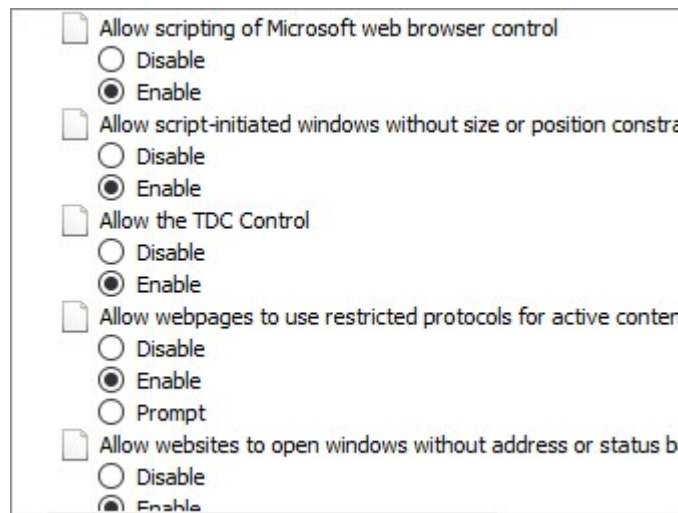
Allow scripting of Microsoft web browser control
Disable
Enable
Allow script-initiated windows without size or position constra
Disable
Enable
Allow the TDC Control
Disable
Enable
Allow webpages to use restricted protocols for active conten
Disable
Enable
Prompt
Allow websites to open windows without address or status b
Disable
Enable